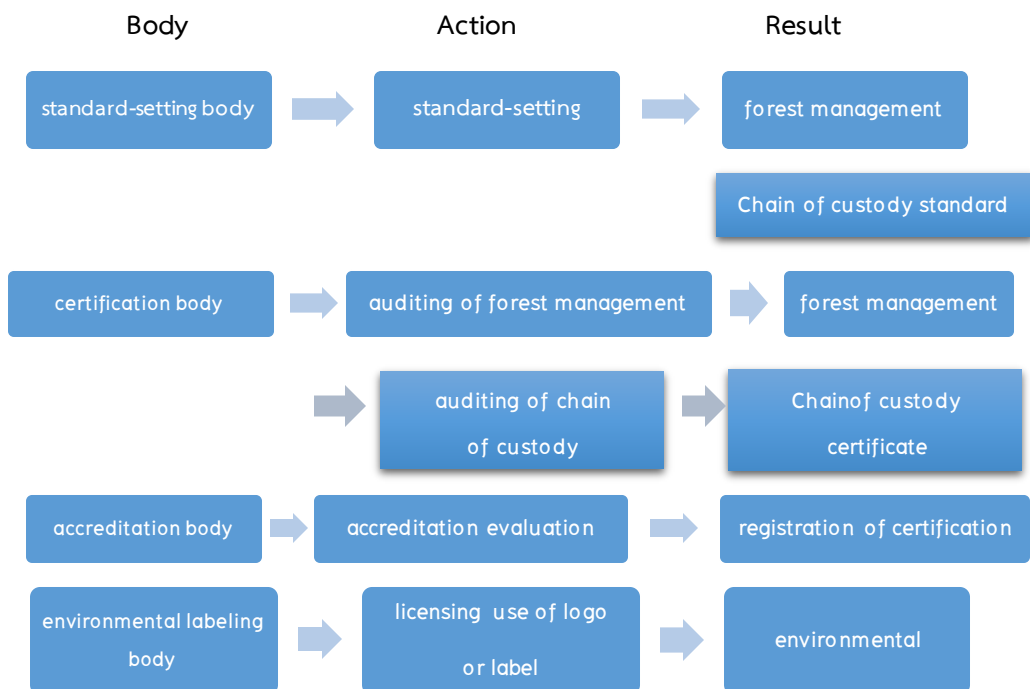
Body

Action

Result

standard-setting body

standard-setting

forest management

Chain of custody standard

certification body

auditing of forest management

forest management

auditing of chain of custody

Chainof custody certificate

accreditation body

accreditation evaluation

registration of certification

environmental labeling body

licensing use of logo or label

environmental